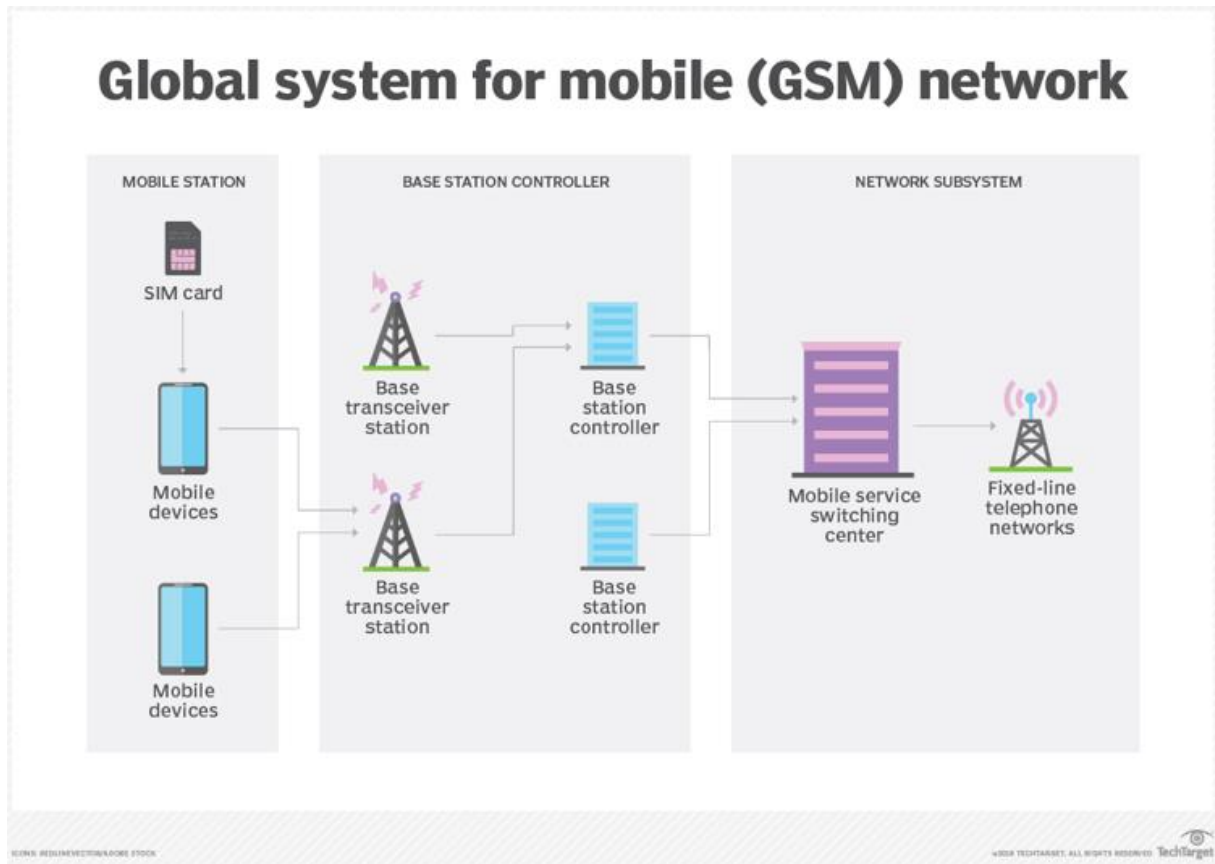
Global system for mobile (GSM) network

MOBILE STATION

SIM card

Mobile devices

Mobile devices

BASE STATION CONTROLLER

Base transceiver station

Base station controller

Base transceiver station

Base station controller

NETWORK SUBSYSTEM

Mobile service switching center

Fixed-line telephone networks

ICONS: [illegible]/ADOBE STOCK

©2020 TECHTARGET. ALL RIGHTS RESERVED TechTarget